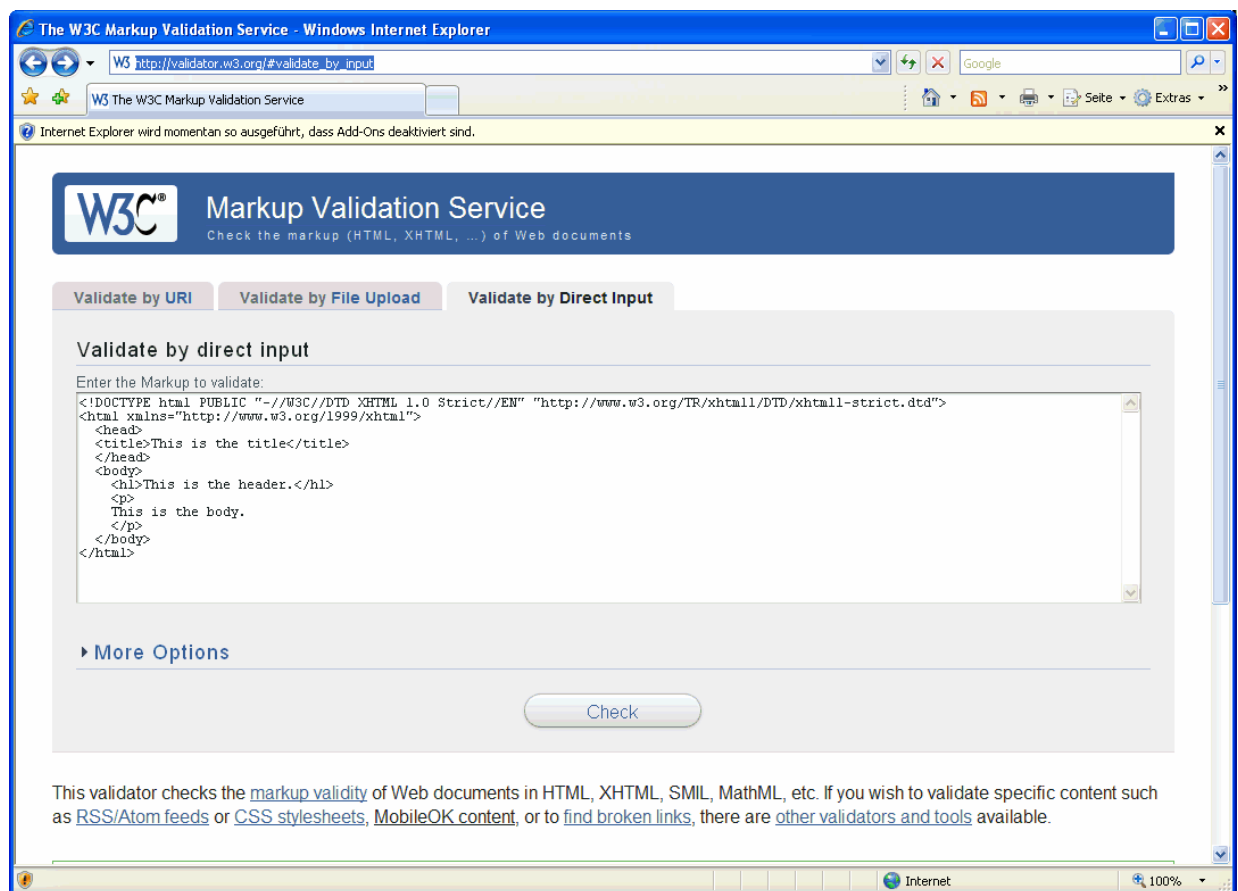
The W3C Markup Validation Service - Windows Internet Explorer

http://validator.w3.org/#validate_by_input

Google

W3 The W3C Markup Validation Service

Seite ▾ Extras ▾

Internet Explorer wird momentan so ausgeführt, dass Add-Ons deaktiviert sind.

W3C®

Markup Validation Service

Check the markup (HTML, XHTML, ...) of Web documents

Validate by URI | Validate by File Upload | Validate by Direct Input

Validate by direct input

Enter the Markup to validate:

<!DOCTYPE html PUBLIC "-//W3C//DTD XHTML 1.0 Strict//EN" "http://www.w3.org/TR/xhtml1/DTD/xhtml1-strict.dtd">
<html xmlns="http://www.w3.org/1999/xhtml">
<head>
<title>This is the title</title>
</head>
<body>
<h1>This is the header.</h1>
<p>
This is the body.
</p>
</body>
</html>

More Options

Check

This validator checks the markup validity of Web documents in HTML, XHTML, SMIL, MathML, etc. If you wish to validate specific content such as RSS/Atom feeds or CSS stylesheets, MobileOK content, or to find broken links, there are other validators and tools available.

Internet

100%